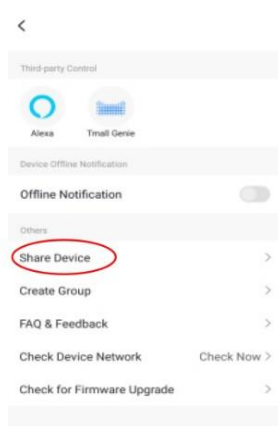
<

Third-party Control

Alexa

Tmall Genie

Device Offline Notification

Offline Notification

Others

Share Device >

Create Group >

FAQ & Feedback >

Check Device Network Check Now >

Check for Firmware Upgrade >